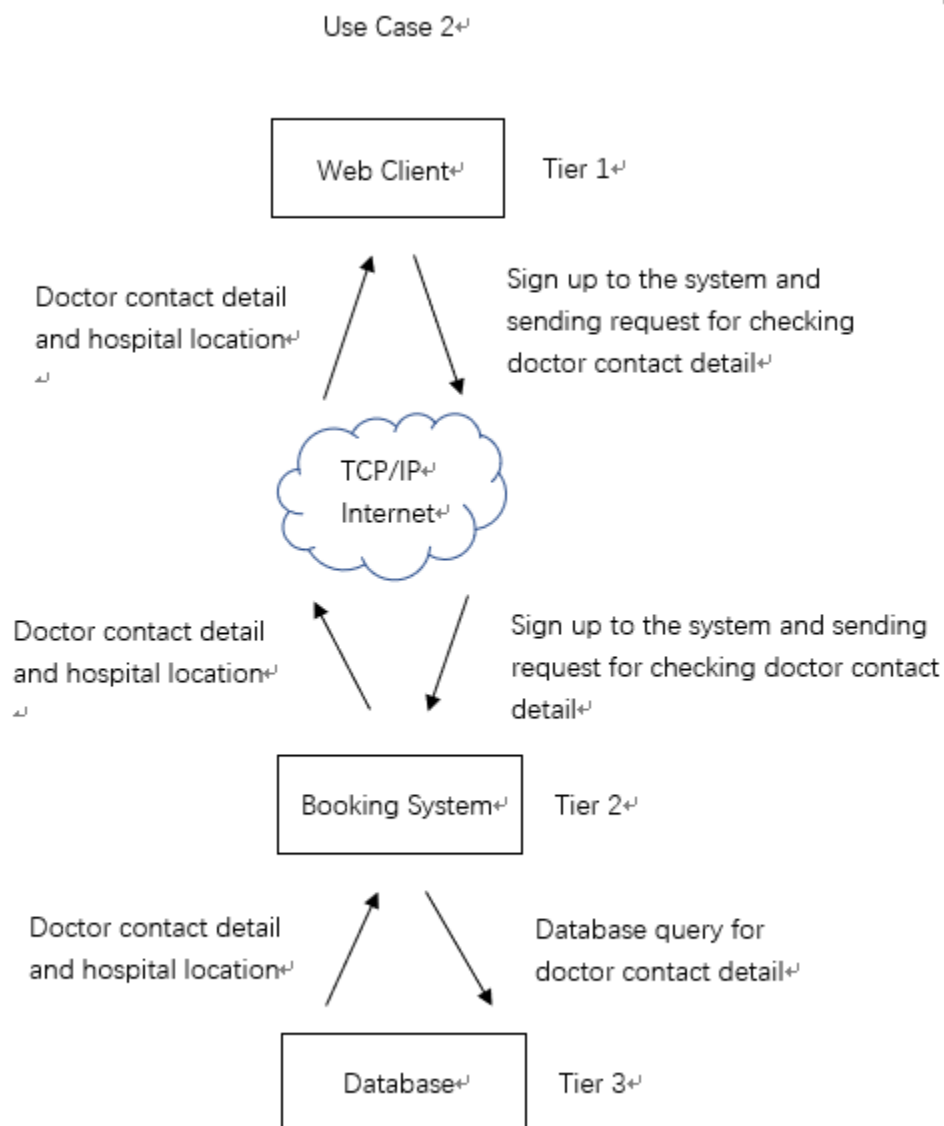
Use Case 2

Web Client

Tier 1

Doctor contact detail and hospital location

Sign up to the system and sending request for checking doctor contact detail

TCP/IP
Internet

Doctor contact detail and hospital location

Sign up to the system and sending request for checking doctor contact detail

Booking System

Tier 2

Doctor contact detail and hospital location

Database query for doctor contact detail

Database

Tier 3